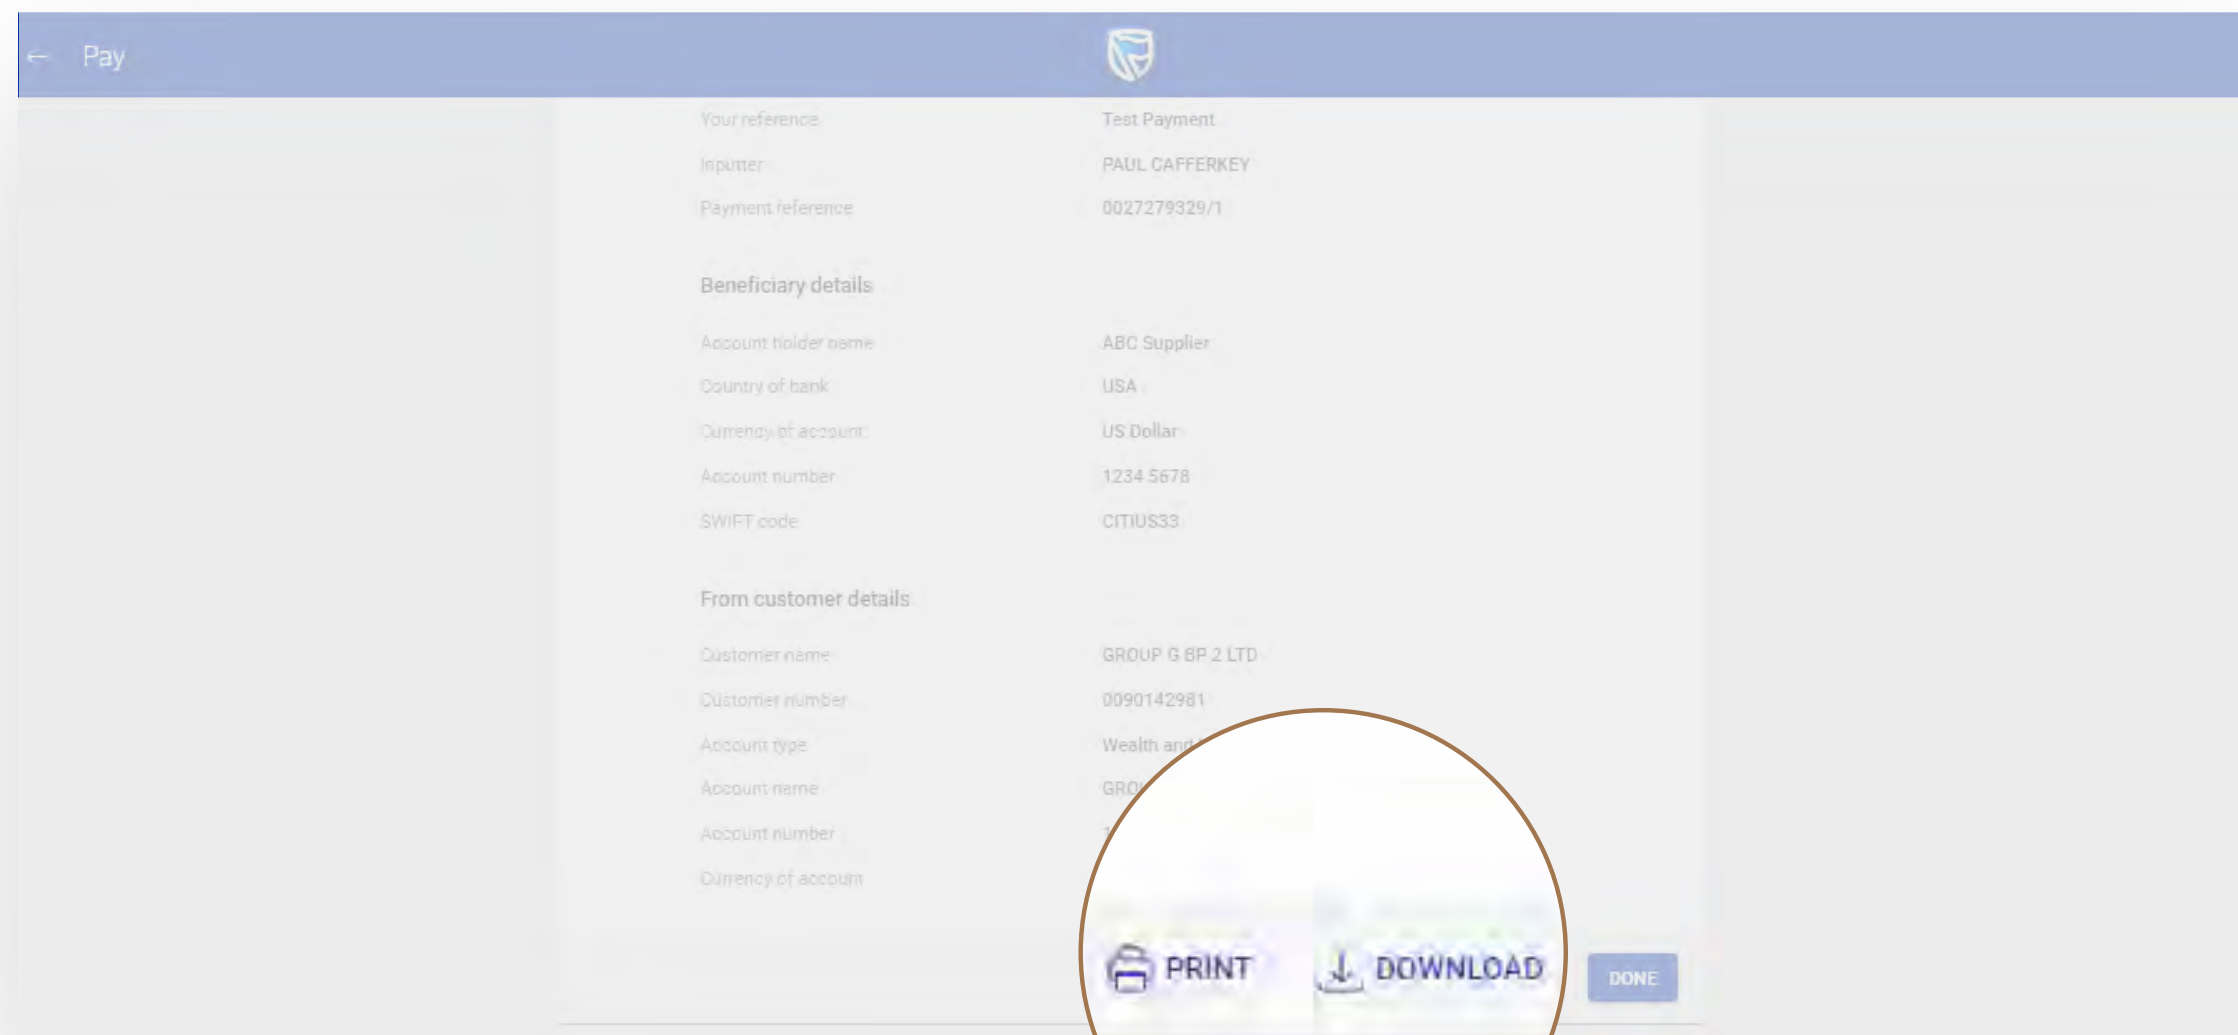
← Pay

| | |
|---|---|
| Your reference | Test Payment |
| Inputter | PAUL CAFFERKEY |
| Payment reference | 0027279329/1 |

Beneficiary details

| | |
|---|---|
| Account holder name | ABC Supplier |
| Country of bank | USA |
| Currency of account | US Dollar |
| Account number | 1234 5678 |
| SWIFT code | CITIUS33 |

From customer details

| | |
|---|---|
| Customer name | GROUP G BP 2 LTD |
| Customer number | 0090142981 |
| Account type | Wealth and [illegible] |
| Account name | GRO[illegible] |
| Account number | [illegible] |
| Currency of account | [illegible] |

PRINT DOWNLOAD DONE